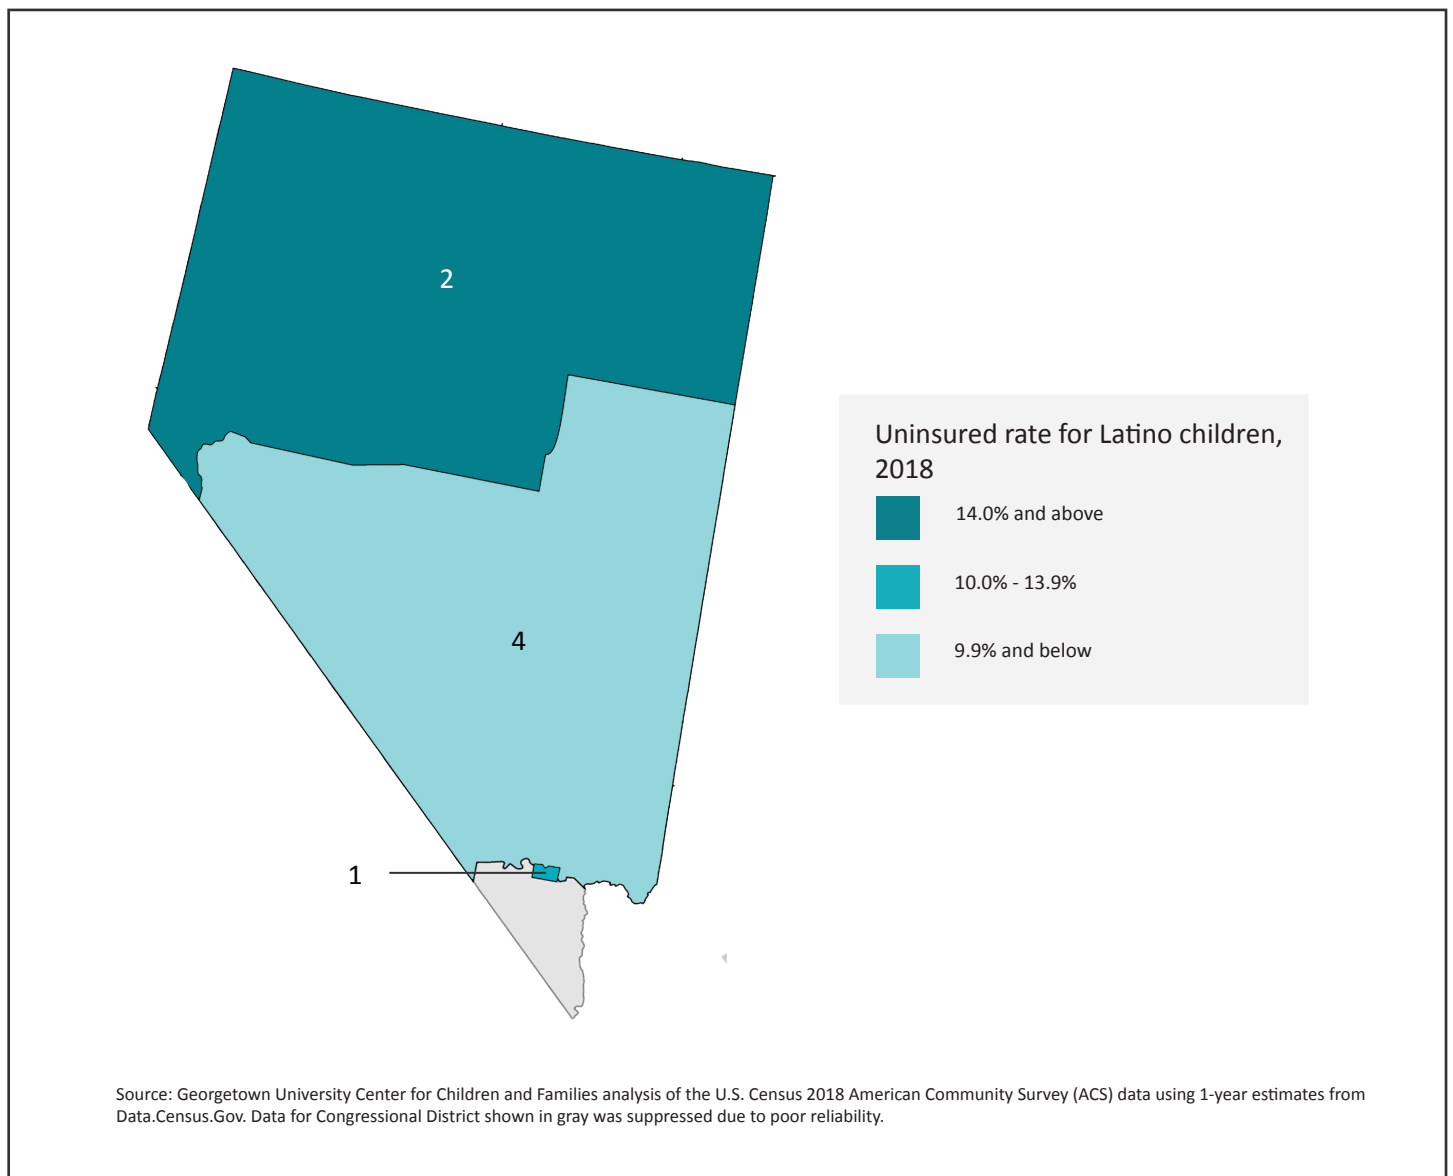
2

4

1

Uninsured rate for Latino children, 2018

14.0% and above

10.0% - 13.9%

9.9% and below

Source: Georgetown University Center for Children and Families analysis of the U.S. Census 2018 American Community Survey (ACS) data using 1-year estimates from Data.Census.Gov. Data for Congressional District shown in gray was suppressed due to poor reliability.